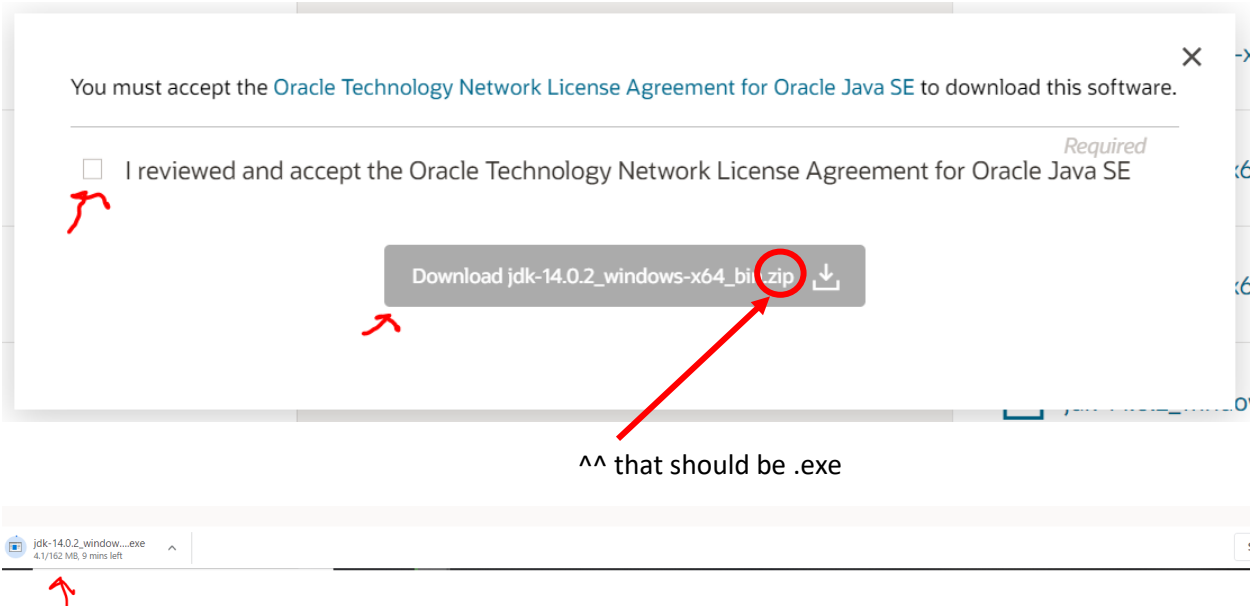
You must accept the Oracle Technology Network License Agreement for Oracle Java SE to download this software.

Required

I reviewed and accept the Oracle Technology Network License Agreement for Oracle Java SE

Download jdk-14.0.2_windows-x64_bin.zip

^^ that should be .exe

jdk-14.0.2_window....exe
4.1/162 MB, 9 mins left